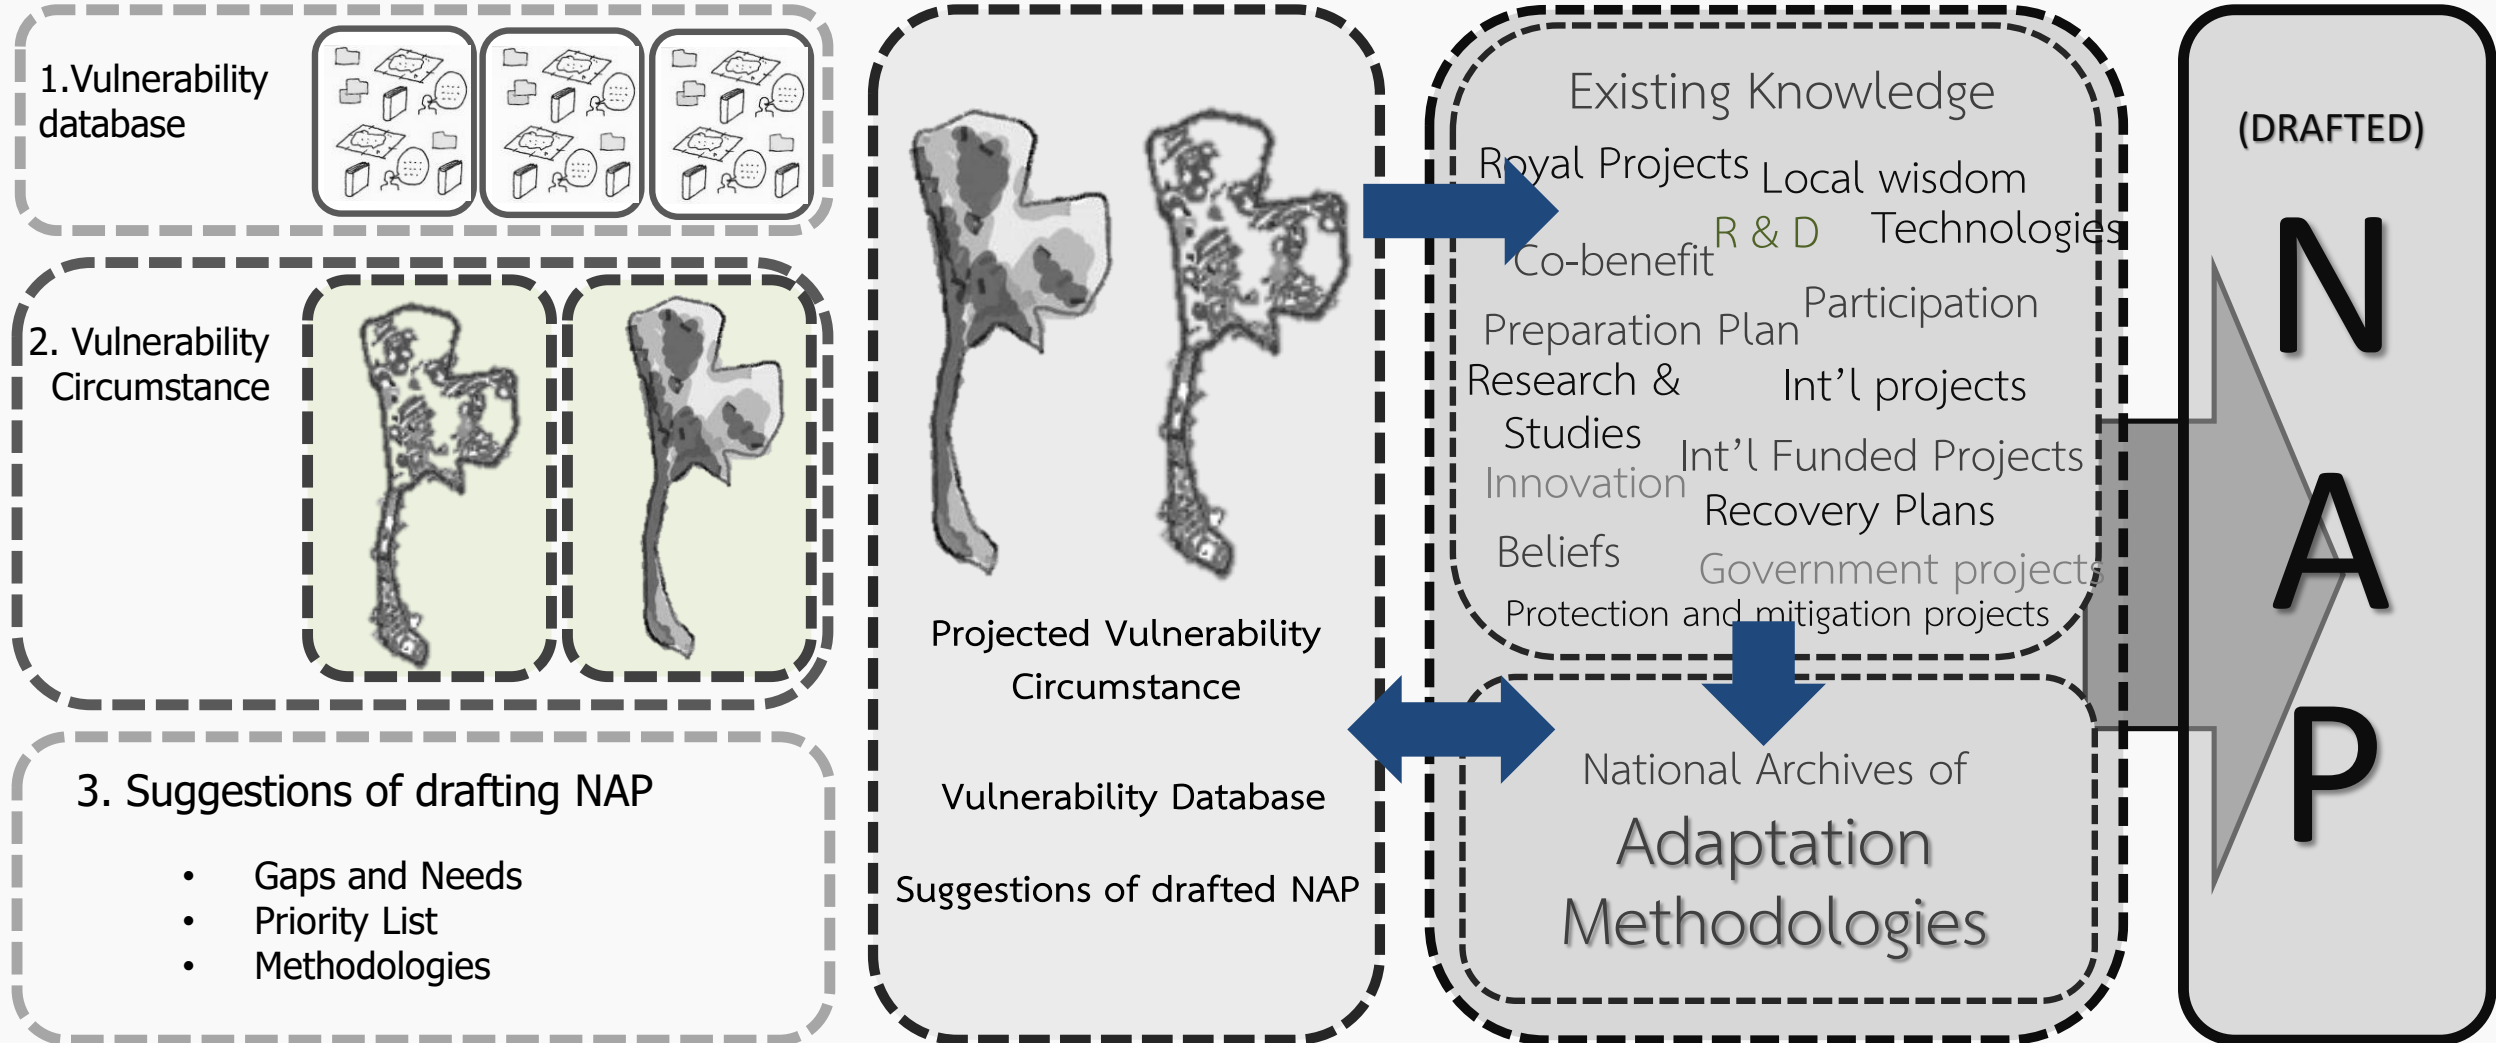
1.Vulnerability database

2. Vulnerability Circumstance

3. Suggestions of drafting NAP

- Gaps and Needs
- Priority List
- Methodologies

Projected Vulnerability Circumstance

Vulnerability Database

Suggestions of drafted NAP

Existing Knowledge

Royal Projects Local wisdom R & D Technologies Co-benefit Participation Preparation Plan Research & Studies Int'l projects Int'l Funded Projects Innovation Recovery Plans Beliefs Government projects Protection and mitigation projects

National Archives of Adaptation Methodologies

(DRAFTED)

N A P